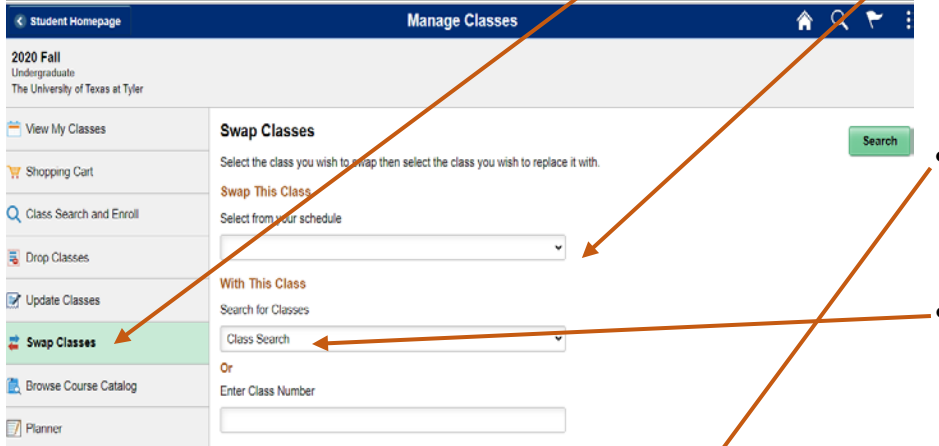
Student Homepage

Manage Classes

2020 Fall
Undergraduate
The University of Texas at Tyler

View My Classes

Shopping Cart

Class Search and Enroll

Drop Classes

Update Classes

Swap Classes

Browse Course Catalog

Planner

Swap Classes

Search

Select the class you wish to swap then select the class you wish to replace it with.

Swap This Class

Select from your schedule

With This Class

Search for Classes

Class Search

Or

Enter Class Number

•

•